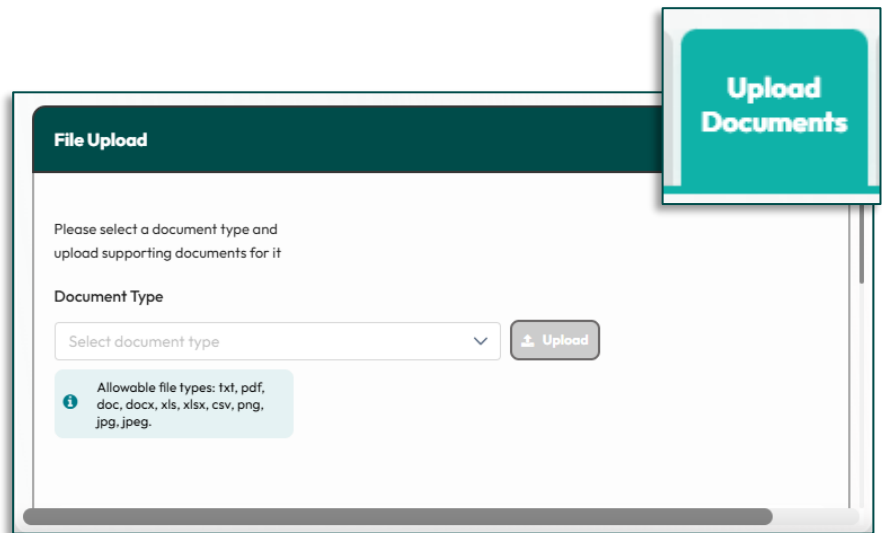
Upload Documents

File Upload

Please select a document type and upload supporting documents for it

Document Type

Select document type

Upload

Allowable file types: txt, pdf, doc, docx, xls, xlsx, csv, png, jpg, jpeg.